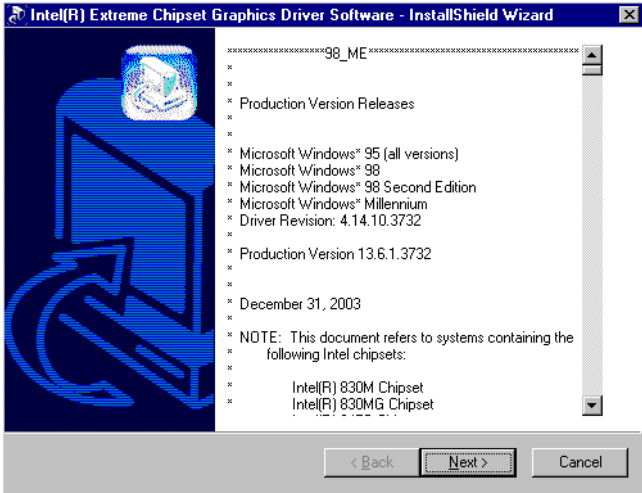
Intel(R) Extreme Chipset Graphics Driver Software - InstallShield Wizard

******************98_ME**************************************
*
*
* Production Version Releases
*
*
* Microsoft Windows* 95 (all versions)
* Microsoft Windows* 98
* Microsoft Windows* 98 Second Edition
* Microsoft Windows* Millennium
* Driver Revision: 4.14.10.3732
*
* Production Version 13.6.1.3732
*
*
* December 31, 2003
*
* NOTE: This document refers to systems containing the following Intel chipsets:
*
* Intel(R) 830M Chipset
* Intel(R) 830MG Chipset
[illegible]

< Back
Next >
Cancel